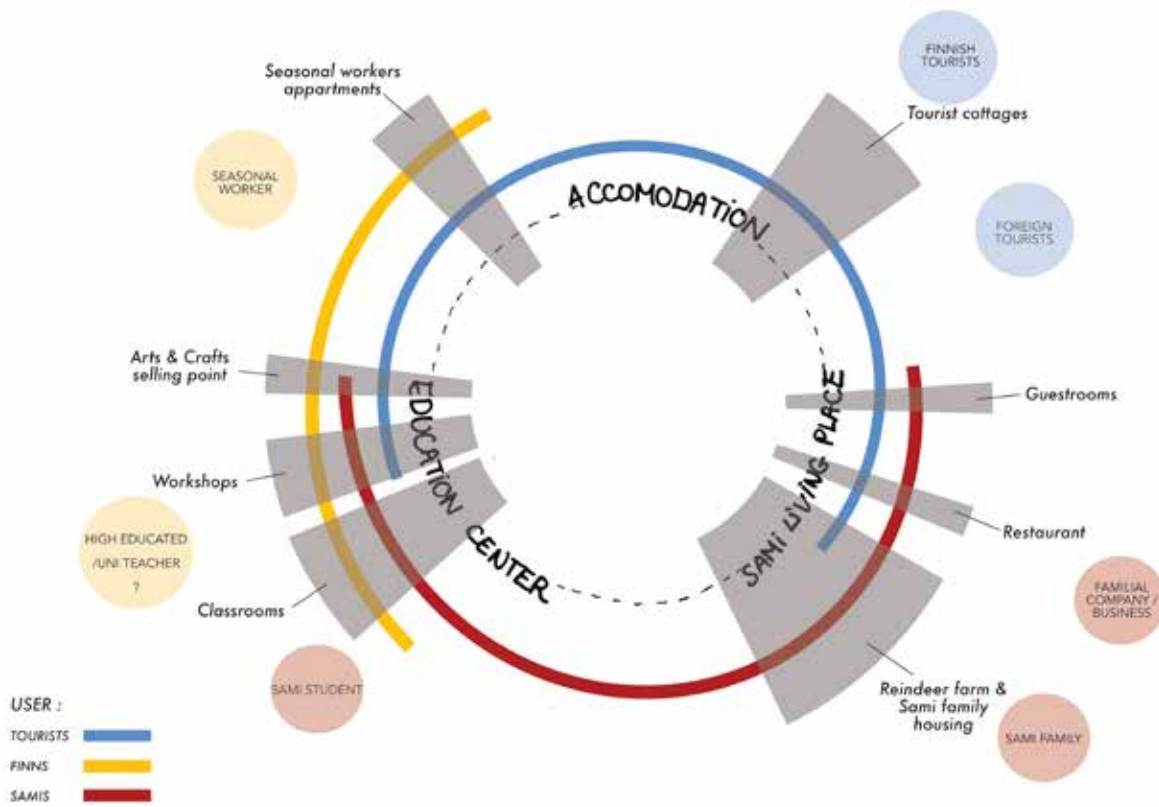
Seasonal workers appartments

FINNISH TOURISTS

Tourist cottages

SEASONAL WORKER

ACCOMODATION

FOREIGN TOURISTS

Arts & Crafts selling point

EDUCATION CENTER

SAMI LIVING PLACE

Guestrooms

Workshops

Restaurant

HIGH EDUCATED /UNI TEACHER ?

Classrooms

FAMILIAL COMPANY / BUSINESS

SAMI STUDENT

Reindeer farm & Sami family housing

SAMI FAMILY

USER :

TOURISTS

FINNS

SAMIS